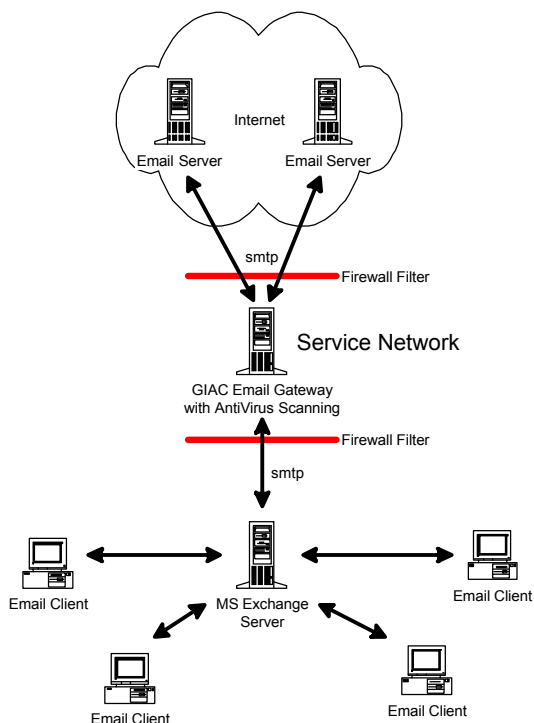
Internet
Email Server
Email Server
smtp
Firewall Filter
Service Network
GIAC Email Gateway with AntiVirus Scanning
Firewall Filter
smtp
Email Client
MS Exchange Server
Email Client
Email Client
Email Client